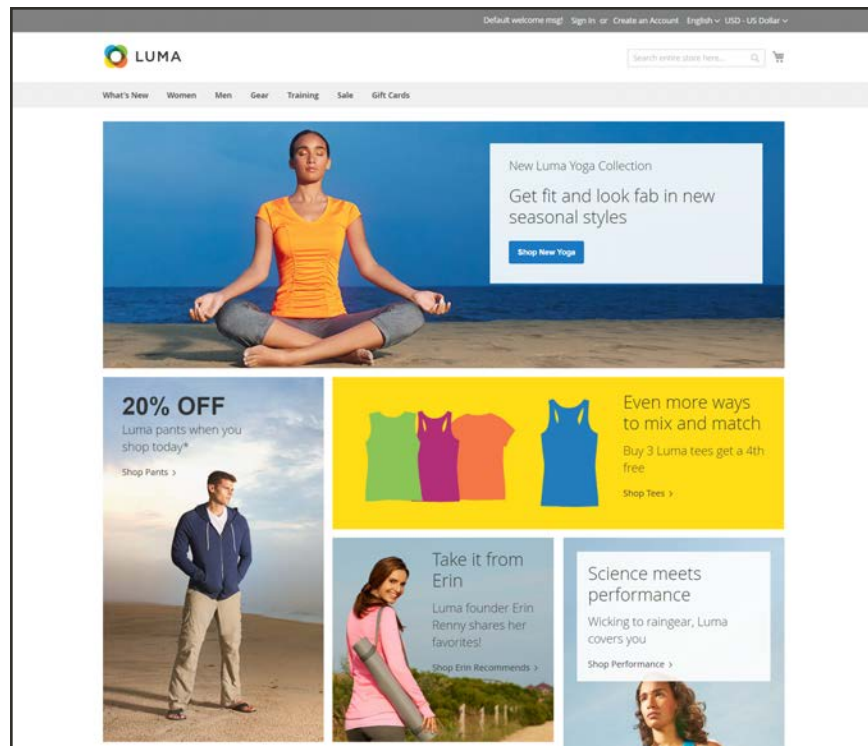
Default welcome msg! Sign In or Create an Account English USD - US Dollar

LUMA

Search entire store here...

What's New Women Men Gear Training Sale Gift Cards

New Luma Yoga Collection

Get fit and look fab in new seasonal styles

Shop New Yoga

20% OFF

Luma pants when you shop today*

Shop Pants >

Even more ways to mix and match

Buy 3 Luma tees get a 4th free

Shop Tees >

Take it from Erin

Luma founder Erin Renny shares her favorites!

Shop Erin Recommends >

Science meets performance

Wicking to raingear, Luma covers you

Shop Performance >